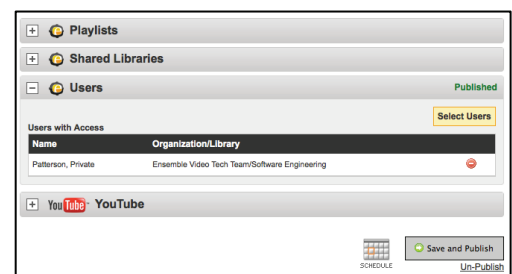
+ Playlists

+ Shared Libraries

− Users

Published

Select Users

Users with Access

| Name | Organization/Library |
|---|---|
| Patterson, Private | Ensemble Video Tech Team/Software Engineering |

+ YouTube YouTube

SCHEDULE

Save and Publish

Un-Publish